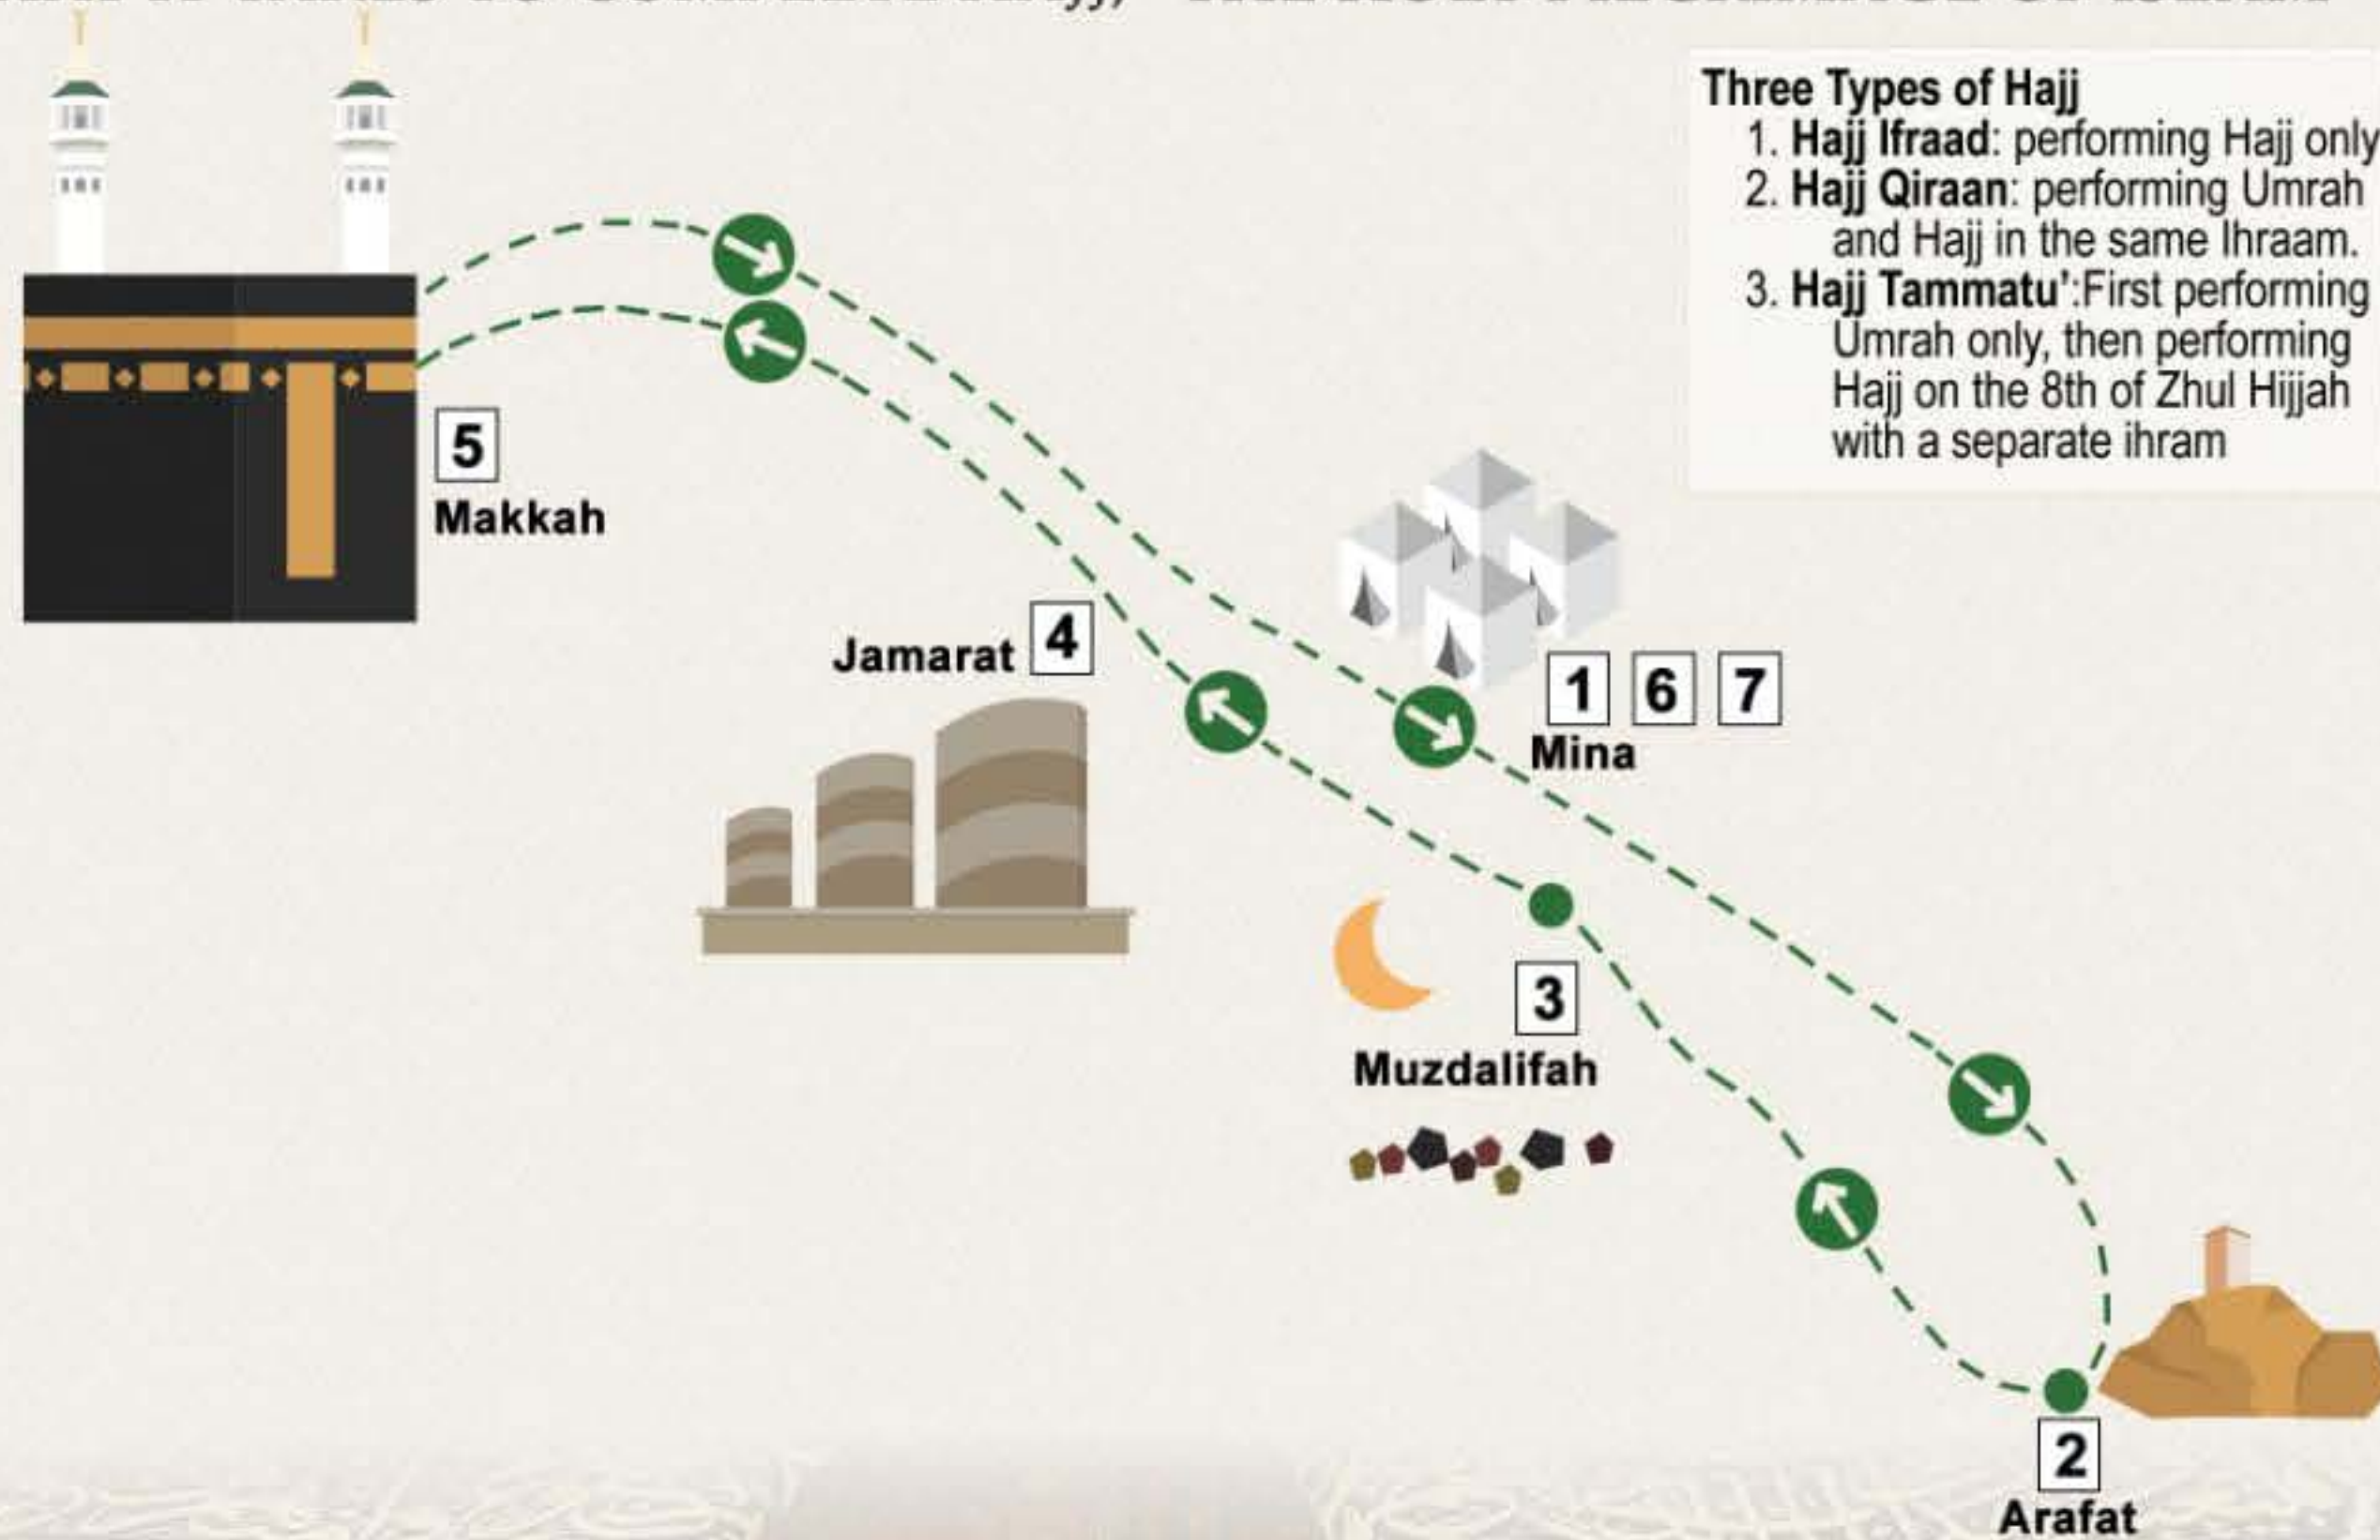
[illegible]

Three Types of Hajj
1. **Hajj Ifraad**: performing Hajj only
2. **Hajj Qiraan**: performing Umrah and Hajj in the same Ihraam.
3. **Hajj Tammatu'**:First performing Umrah only, then performing Hajj on the 8th of Zhul Hijjah with a separate ihram

5
Makkah

Jamarat 4

1 6 7
Mina

3
Muzdalifah

2
Arafat